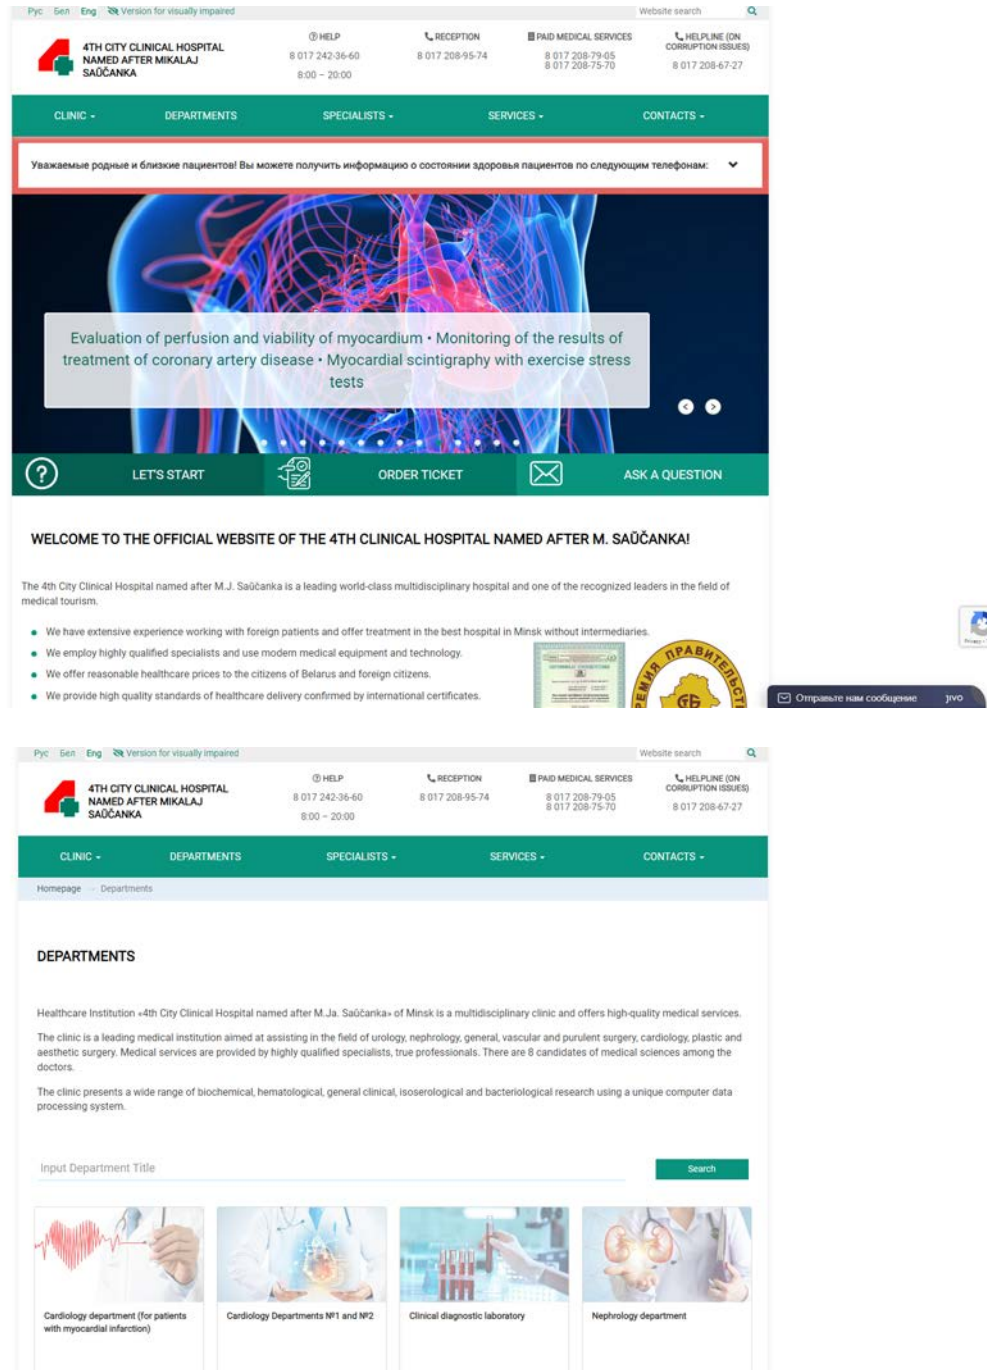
Рус Бел Eng Version for visually impaired Website search

4TH CITY CLINICAL HOSPITAL NAMED AFTER MIKALAJ SAŬČANKA

HELP
8 017 242-36-60
8:00 – 20:00

RECEPTION
8 017 208-95-74

PAID MEDICAL SERVICES
8 017 208-79-05
8 017 208-75-70

HELPLINE (ON CORRUPTION ISSUES)
8 017 208-67-27

CLINIC DEPARTMENTS SPECIALISTS SERVICES CONTACTS

Уважаемые родные и близкие пациентов! Вы можете получить информацию о состоянии здоровья пациентов по следующим телефонам:

Evaluation of perfusion and viability of myocardium • Monitoring of the results of treatment of coronary artery disease • Myocardial scintigraphy with exercise stress tests

LET'S START ORDER TICKET ASK A QUESTION

WELCOME TO THE OFFICIAL WEBSITE OF THE 4TH CLINICAL HOSPITAL NAMED AFTER M. SAŬČANKA!

The 4th City Clinical Hospital named after M.J. Saŭčanka is a leading world-class multidisciplinary hospital and one of the recognized leaders in the field of medical tourism.

- We have extensive experience working with foreign patients and offer treatment in the best hospital in Minsk without intermediaries.
- We employ highly qualified specialists and use modern medical equipment and technology.
- We offer reasonable healthcare prices to the citizens of Belarus and foreign citizens.
- We provide high quality standards of healthcare delivery confirmed by international certificates.

ПРАВИТЕЛЬСТВА ПРЕМИЯ

Отправьте нам сообщение jivo

Рус Бел Eng Version for visually impaired Website search

4TH CITY CLINICAL HOSPITAL NAMED AFTER MIKALAJ SAŬČANKA

HELP
8 017 242-36-60
8:00 – 20:00

RECEPTION
8 017 208-95-74

PAID MEDICAL SERVICES
8 017 208-79-05
8 017 208-75-70

HELPLINE (ON CORRUPTION ISSUES)
8 017 208-67-27

CLINIC DEPARTMENTS SPECIALISTS SERVICES CONTACTS

Homepage → Departments

DEPARTMENTS

Healthcare Institution «4th City Clinical Hospital named after M.Ja. Saŭčanka» of Minsk is a multidisciplinary clinic and offers high-quality medical services.

The clinic is a leading medical institution aimed at assisting in the field of urology, nephrology, general, vascular and purulent surgery, cardiology, plastic and aesthetic surgery. Medical services are provided by highly qualified specialists, true professionals. There are 8 candidates of medical sciences among the doctors.

The clinic presents a wide range of biochemical, hematological, general clinical, isoserological and bacteriological research using a unique computer data processing system.

Input Department Title Search

Cardiology department (for patients with myocardial infarction)

Cardiology Departments №1 and №2

Clinical diagnostic laboratory

Nephrology department